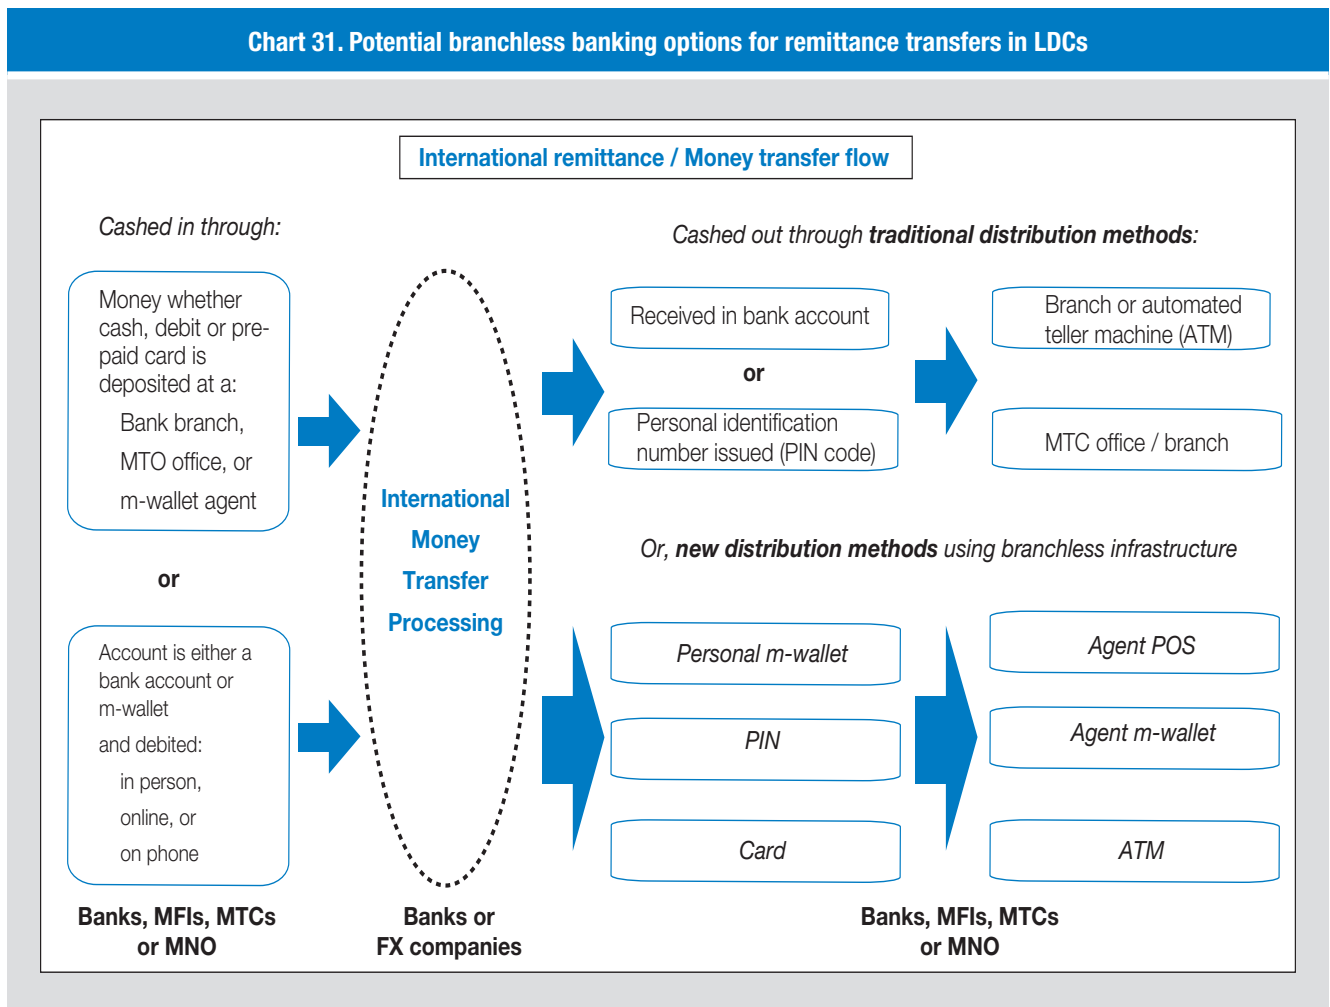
Chart 31. Potential branchless banking options for remittance transfers in LDCs

International remittance / Money transfer flow

Cashed in through:

Money whether cash, debit or pre-paid card is deposited at a:
Bank branch,
MTO office, or
m-wallet agent

or

Account is either a bank account or m-wallet
and debited:
in person,
online, or
on phone

Banks, MFIs, MTCs or MNO

International Money Transfer Processing

Banks or FX companies

Cashed out through **traditional distribution methods**:

Received in bank account

or

Personal identification number issued (PIN code)

Branch or automated teller machine (ATM)

MTC office / branch

Or, **new distribution methods** using branchless infrastructure

Personal m-wallet

PIN

Card

Agent POS

Agent m-wallet

ATM

Banks, MFIs, MTCs or MNO